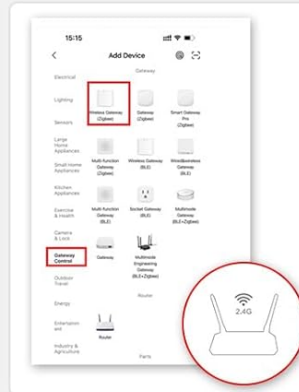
15:15

Add Device

Electrical

Lighting

Sensors

Large Home Appliances

Small Home Appliances

Kitchen Appliances

Exercise & Health

Camera & Lock

Gateway Control

Outdoor Travel

Energy

Entertainment

Industry & Agriculture

Gateway

Wireless Gateway (Zigbee)

Gateway (BLE)

Smart Gateway Pro (Zigbee)

Multi-function Gateway (Zigbee)

Wireless Gateway (BLE)

Wired&wireless Gateway (BLE)

Multi-function Gateway (BLE)

Socket Gateway (BLE)

Multimode Gateway (BLE+Zigbee)

Gateway

Multimode Engineering Gateway (BLE+Zigbee)

Router

Router

Parts

2.4G